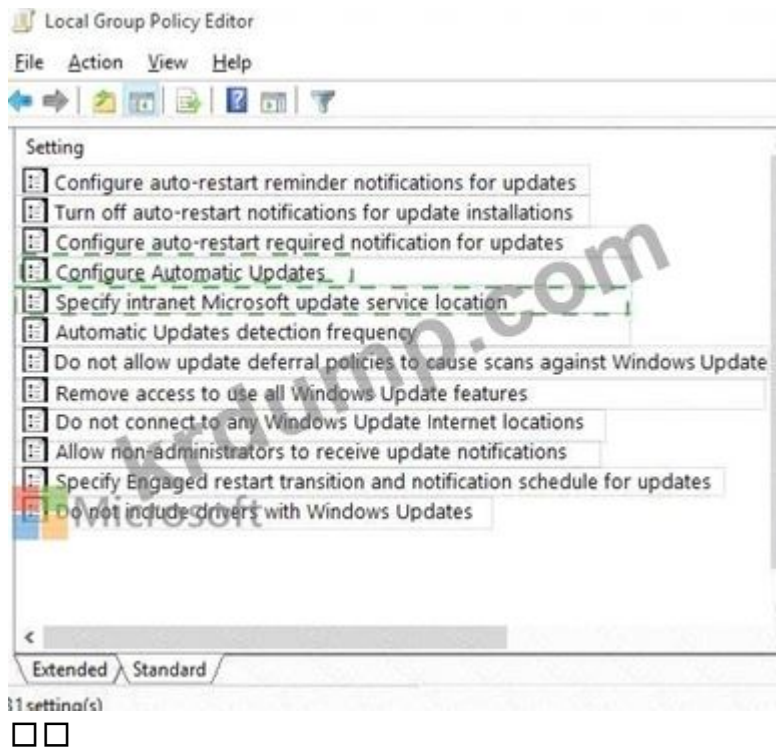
Local Group Policy Editor

File Action View Help

Setting
Configure auto-restart reminder notifications for updates
Turn off auto-restart notifications for update installations
Configure auto-restart required notification for updates
Configure Automatic Updates
Specify intranet Microsoft update service location
Automatic Updates detection frequency
Do not allow update deferral policies to cause scans against Windows Update
Remove access to use all Windows Update features
Do not connect to any Windows Update Internet locations
Allow non-administrators to receive update notifications
Specify Engaged restart transition and notification schedule for updates
Do not include drivers with Windows Updates

Extended Standard

31 setting(s)

krdump.com
Microsoft